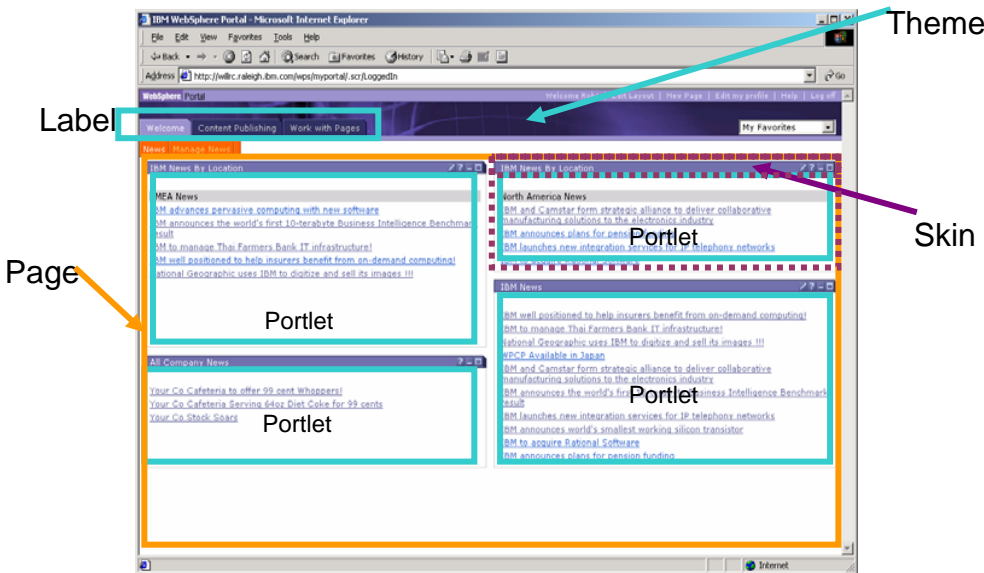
IBM WebSphere Portal - Microsoft Internet Explorer

Theme

File Edit View Favorites Tools Help

Back Search Favorites History

Address http://willrc.raleigh.ibm.com/wps/myportal/.scr/LoggedIn Go

WebSphere Portal

Welcome Robi... Edit Layout | New Page | Edit my profile | Help | Log off

Label

Welcome Content Publishing Work with Pages

My Favorites

News Manage News

IBM News By Location

MEA News

IBM advances pervasive computing with new software

IBM announces the world's first 10-terabyte Business Intelligence Benchmark result

IBM to manage Thai Farmers Bank IT infrastructure!

IBM well positioned to help insurers benefit from on-demand computing!

National Geographic uses IBM to digitize and sell its images !!!

Portlet

IBM News By Location

North America News

IBM and Camstar form strategic alliance to deliver collaborative manufacturing solutions to the electronics industry

IBM announces plans for pension

Portlet

IBM launches new integration services for IP telephony networks

Skin

Page

IBM News

IBM well positioned to help insurers benefit from on-demand computing!

IBM to manage Thai Farmers Bank IT infrastructure!

National Geographic uses IBM to digitize and sell its images !!!

WPCP Available in Japan

IBM and Camstar form strategic alliance to deliver collaborative manufacturing solutions to the electronics industry

IBM announces the world's first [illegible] Business Intelligence Benchmark result

Portlet

IBM launches new integration services for IP telephony networks

IBM announces world's smallest working silicon transistor

IBM to acquire Rational Software

IBM announces plans for pension funding

All Company News

Your Co Cafeteria to offer 99 cent Whoppers!

Your Co Cafeteria Serving 64oz Diet Coke for 99 cents

Your Co Stock Soars

Portlet

Internet